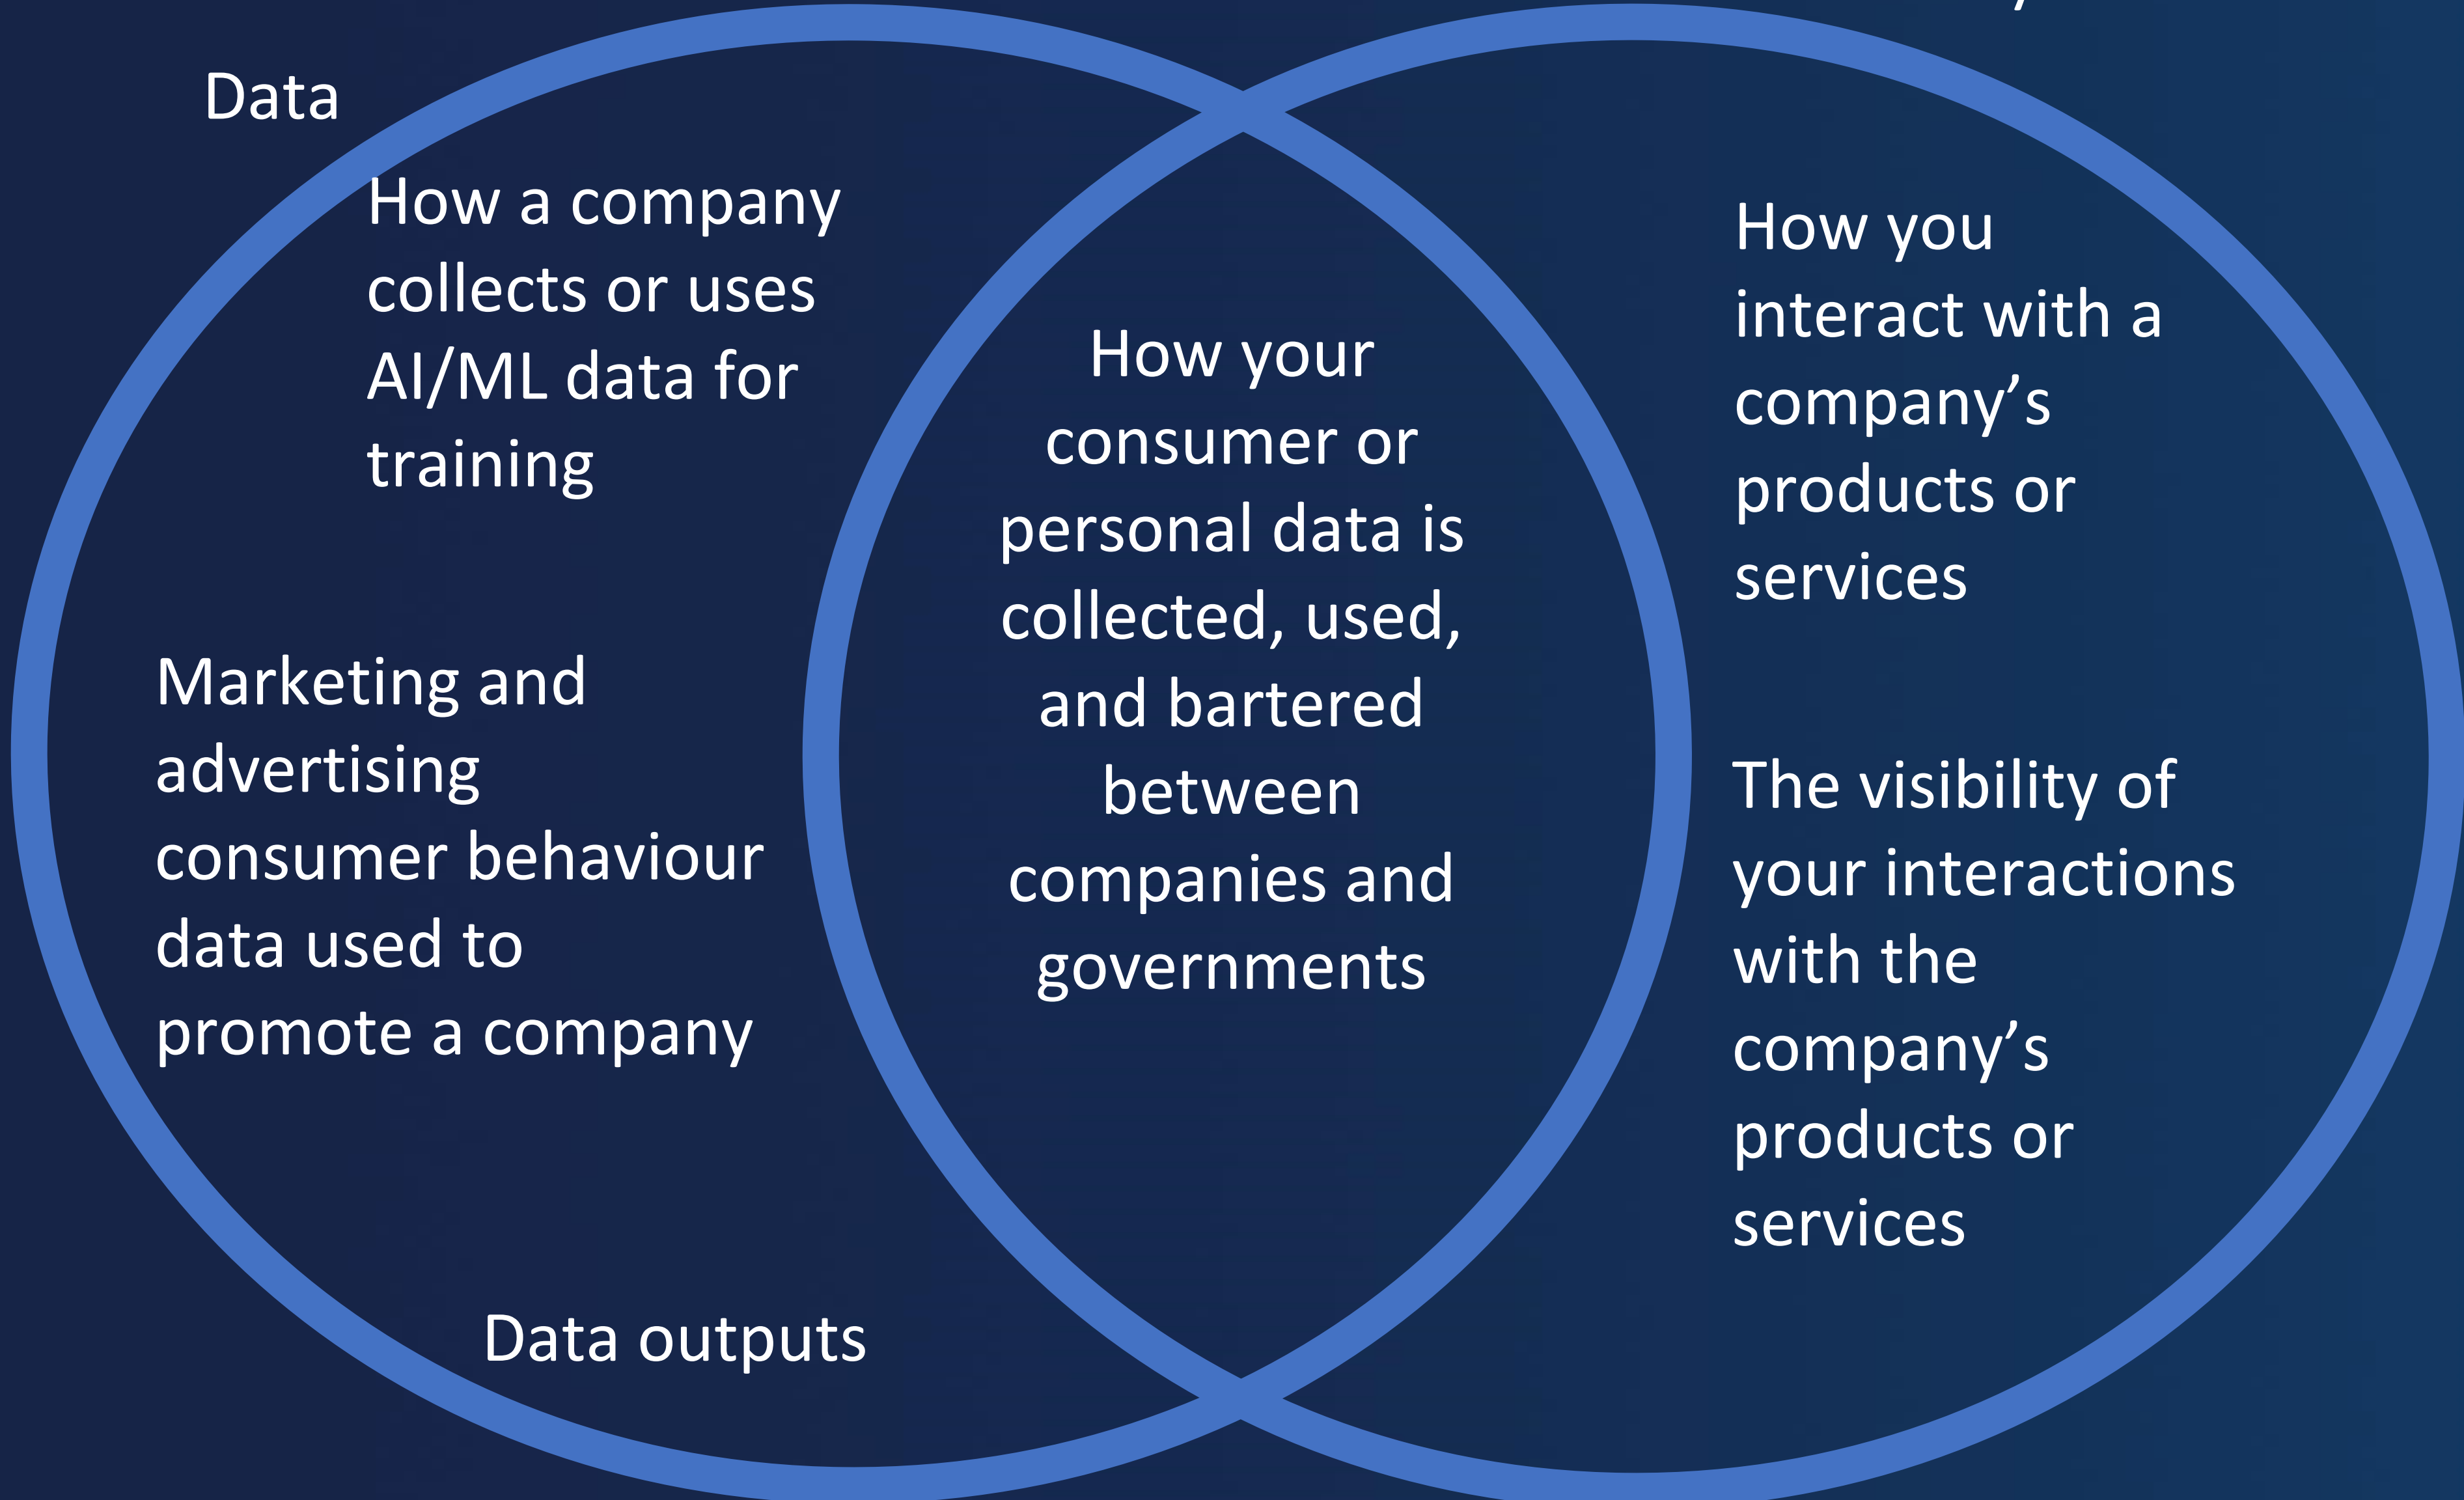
Data

How a company collects or uses AI/ML data for training

Marketing and advertising consumer behaviour data used to promote a company

Data outputs

How your consumer or personal data is collected, used, and bartered between companies and governments

How you interact with a company’s products or services

The visibility of your interactions with the company’s products or services